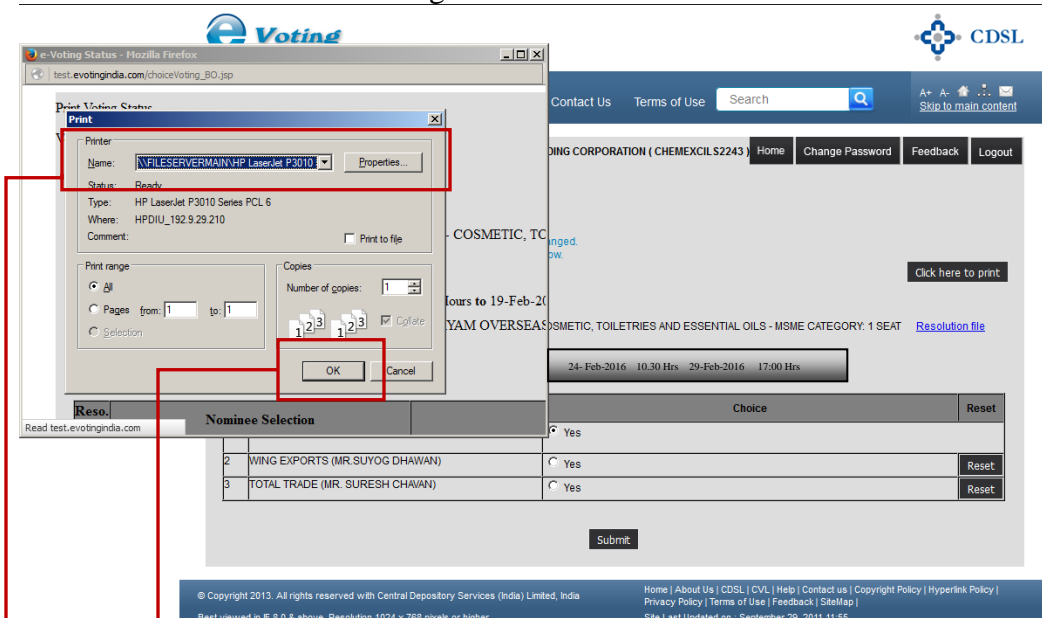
e Voting

CDSL

e-Voting Status - Mozilla Firefox

test.evotingindia.com/choiceVoting_BO.jsp

Print Voting Status

Print

Printer

Name: \\FILESERVERMAIN\HP LaserJet P3010

Properties...

Status: Ready

Type: HP LaserJet P3010 Series PCL 6

Where: HPDIU_192.9.29.210

Comment:

Print to file

Print range

All

Pages from: 1 to: 1

Selection

Copies

Number of copies: 1

Collate

OK

Cancel

Reso.

Nominee Selection

Read test.evotingindia.com

Contact Us Terms of Use Search

A+ A-

Skip to main content

DING CORPORATION ( CHEMEXCILS2243 )

Home Change Password Feedback Logout

- COSMETIC, TC

anged.

ow.

Click here to print

Hours to 19-Feb-20

YAM OVERSEAS OSMETIC, TOILETRIES AND ESSENTIAL OILS - MSME CATEGORY: 1 SEAT Resolution file

24- Feb-2016 10.30 Hrs 29-Feb-2016 17:00 Hrs

| | | Choice | Reset |
|---|---|---|---|
| | | Yes | |
| 2 | WING EXPORTS (MR.SUYOG DHAWAN) | Yes | Reset |
| 3 | TOTAL TRADE (MR. SURESH CHAVAN) | Yes | Reset |

Submit

© Copyright 2013. All rights reserved with Central Depository Services (India) Limited, India

Best viewed in IE 8.0 & above. Resolution 1024 x 768 pixels or higher

Home | About Us | CDSL | CVL | Help | Contact us | Copyright Policy | Hyperlink Policy | Privacy Policy | Terms of Use | Feedback | SiteMap |

Site Last Updated on : September 29, 2011 11:55